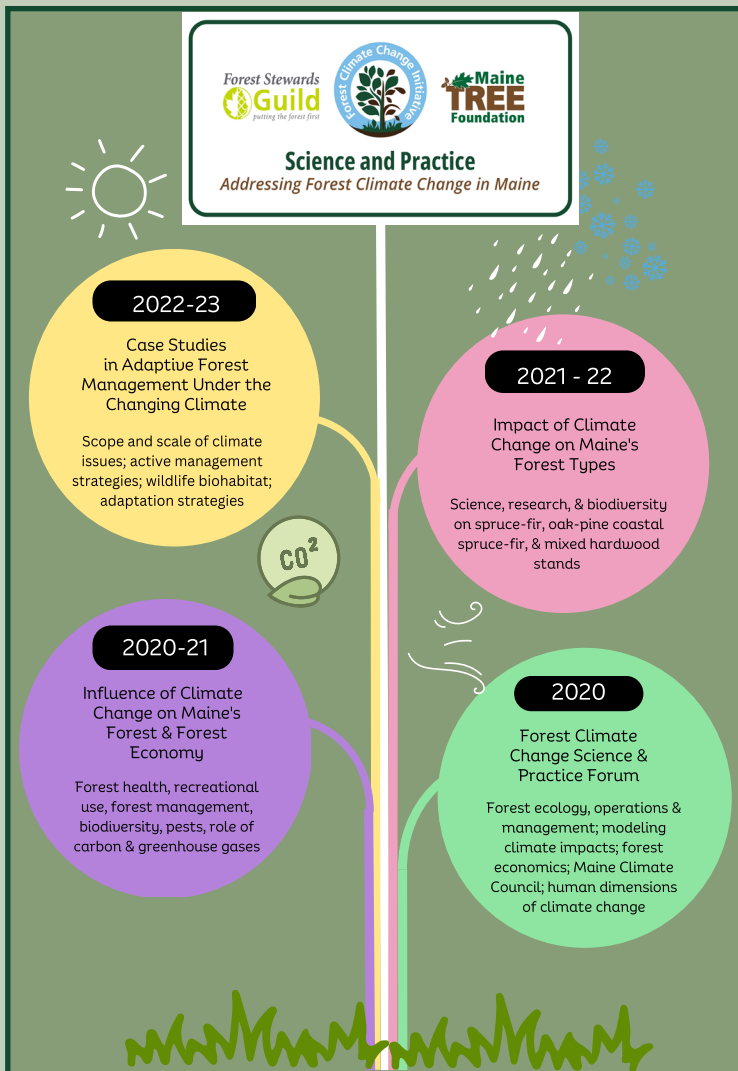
Forest Stewards Guild
putting the forest first

Forest Climate Change Initiative

Maine TREE Foundation

Science and Practice
Addressing Forest Climate Change in Maine

2022-23

Case Studies in Adaptive Forest Management Under the Changing Climate

Scope and scale of climate issues; active management strategies; wildlife biohabitat; adaptation strategies

2021 - 22

Impact of Climate Change on Maine's Forest Types

Science, research, & biodiversity on spruce-fir, oak-pine coastal spruce-fir, & mixed hardwood stands

$CO^2$

2020-21

Influence of Climate Change on Maine's Forest & Forest Economy

Forest health, recreational use, forest management, biodiversity, pests, role of carbon & greenhouse gases

2020

Forest Climate Change Science & Practice Forum

Forest ecology, operations & management; modeling climate impacts; forest economics; Maine Climate Council; human dimensions of climate change